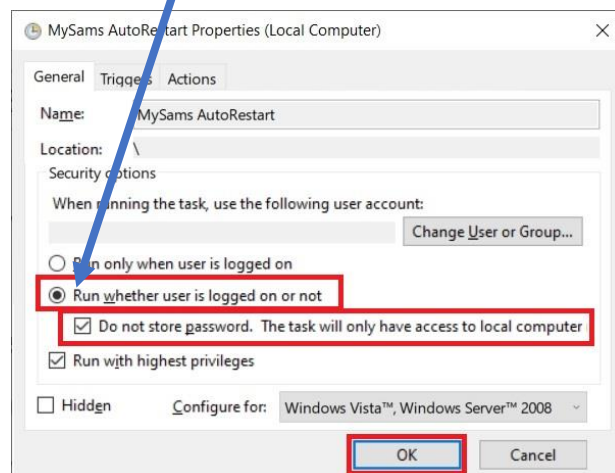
MySams AutoRestart Properties (Local Computer)

General Triggers Actions

Name: MySams AutoRestart

Location: \

Security options

When running the task, use the following user account:

Change User or Group...

Run only when user is logged on

Run whether user is logged on or not

Do not store password. The task will only have access to local computer

Run with highest privileges

Hidden Configure for: Windows Vista™, Windows Server™ 2008

OK Cancel